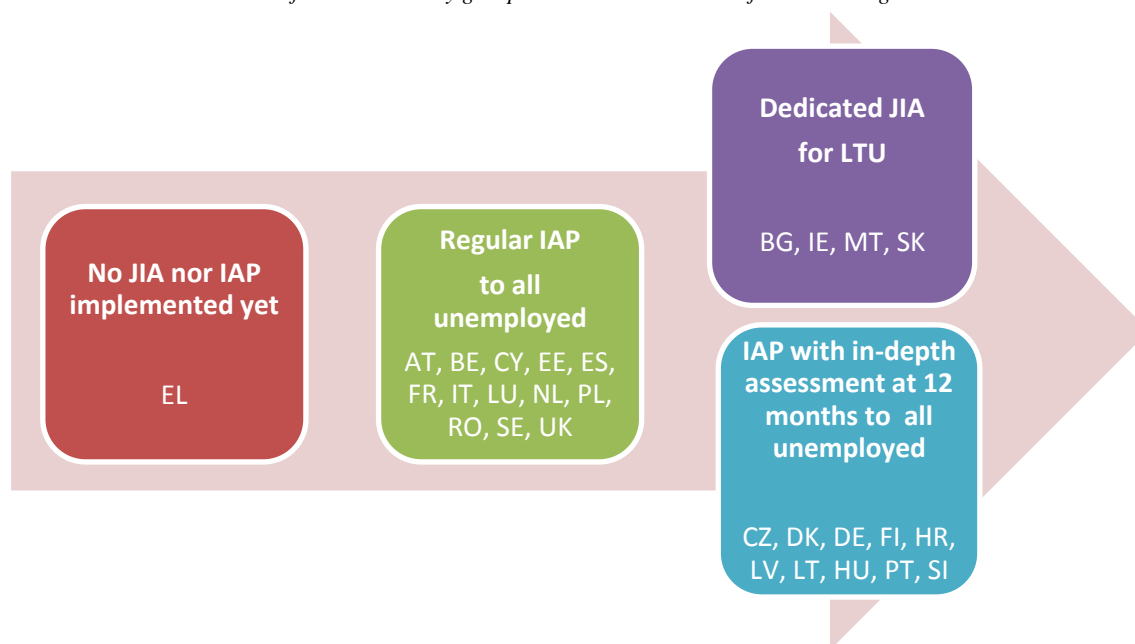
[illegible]

No JIA nor IAP implemented yet

EL

Regular IAP to all unemployed

AT, BE, CY, EE, ES, FR, IT, LU, NL, PL, RO, SE, UK

Dedicated JIA for LTU

BG, IE, MT, SK

IAP with in-depth assessment at 12 months to all unemployed

CZ, DK, DE, FI, HR, LV, LT, HU, PT, SI